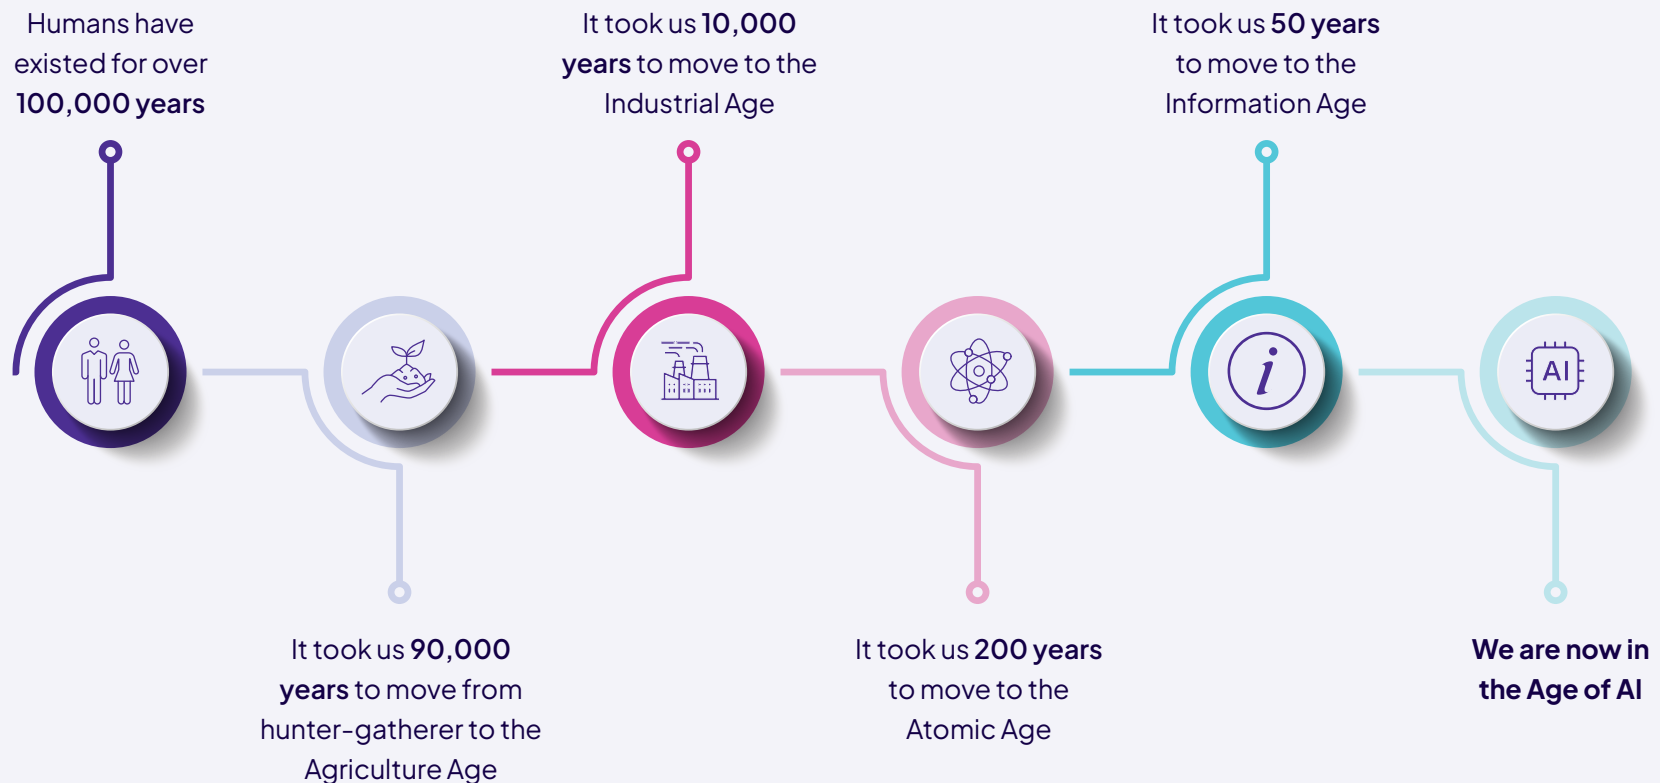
Humans have existed for over 100,000 years

It took us 10,000 years to move to the Industrial Age

It took us 50 years to move to the Information Age

AI

It took us 90,000 years to move from hunter-gatherer to the Agriculture Age

It took us 200 years to move to the Atomic Age

We are now in the Age of AI